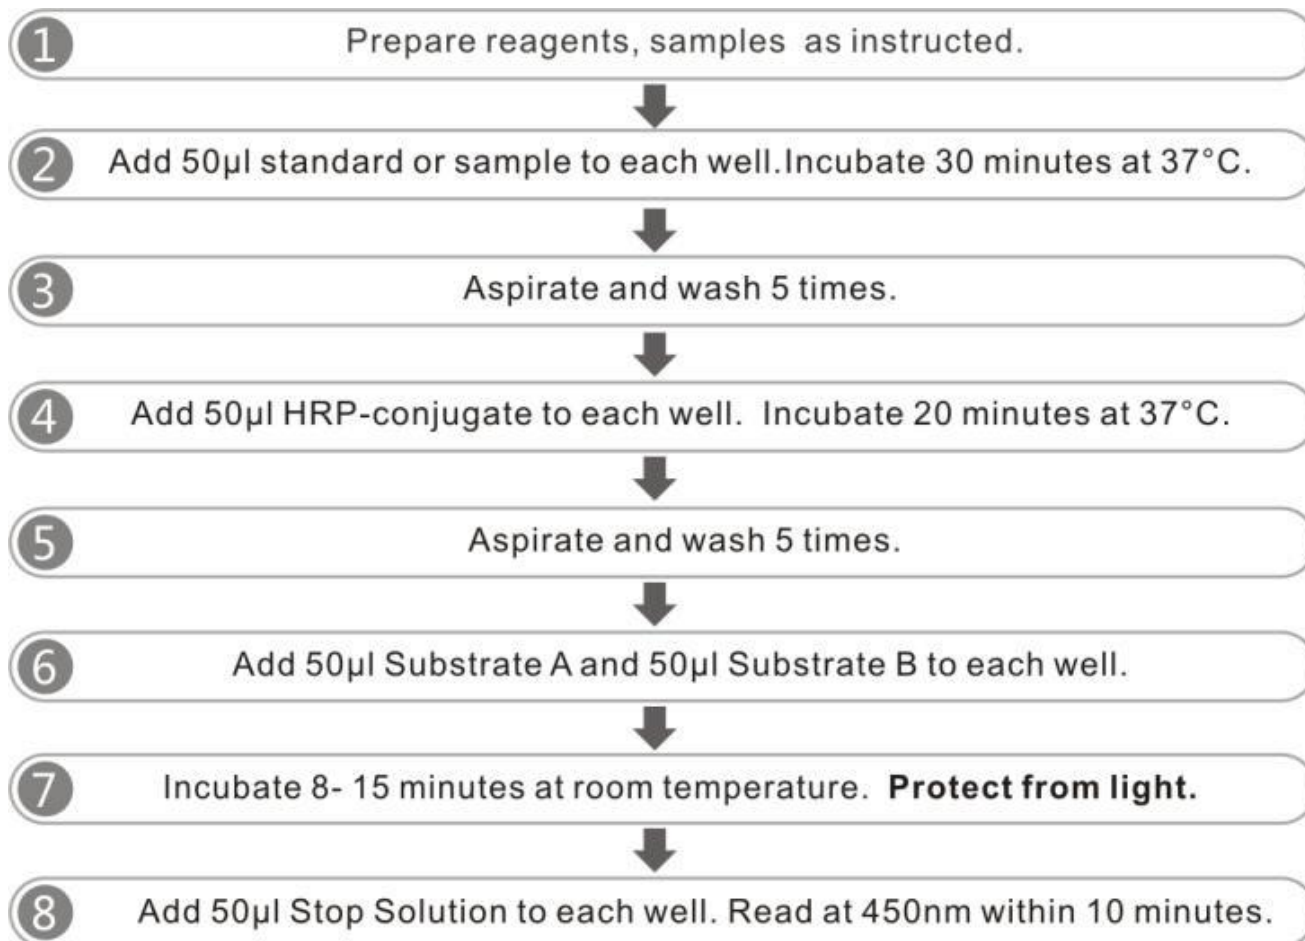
1 Prepare reagents, samples as instructed.

2 Add 50μl standard or sample to each well.Incubate 30 minutes at 37°C.

3 Aspirate and wash 5 times.

4 Add 50μl HRP-conjugate to each well. Incubate 20 minutes at 37°C.

5 Aspirate and wash 5 times.

6 Add 50μl Substrate A and 50μl Substrate B to each well.

7 Incubate 8- 15 minutes at room temperature. **Protect from light.**

8 Add 50μl Stop Solution to each well. Read at 450nm within 10 minutes.